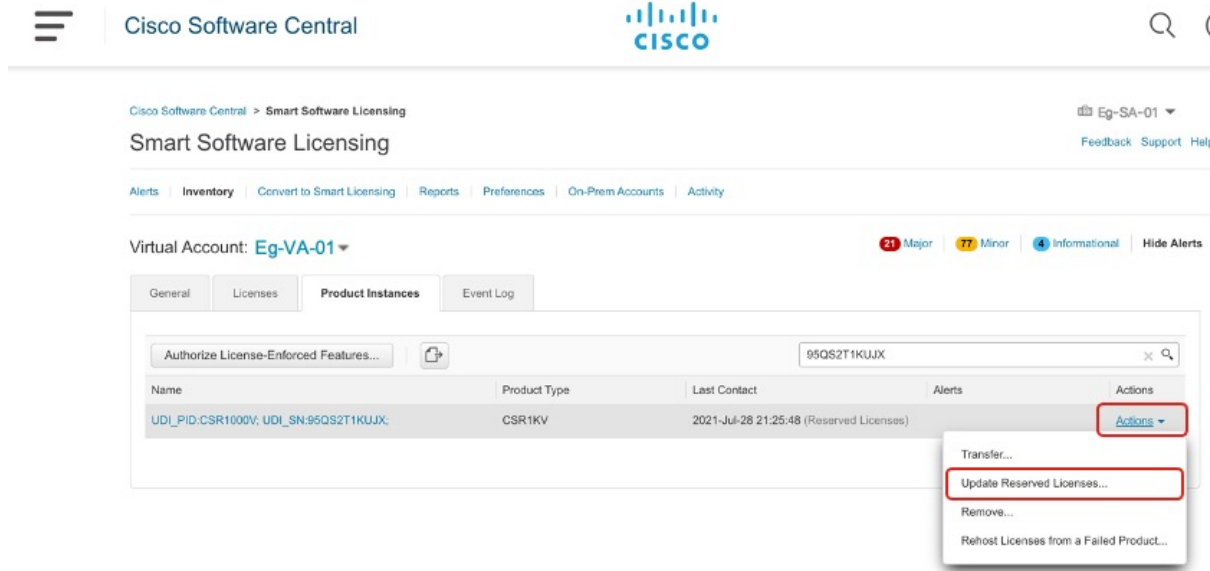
Cisco Software Central

cisco

Cisco Software Central > Smart Software Licensing

Eg-SA-01

Smart Software Licensing

Feedback Support Help

Alerts | Inventory | Convert to Smart Licensing | Reports | Preferences | On-Prem Accounts | Activity

Virtual Account: Eg-VA-01

21 Major | 77 Minor | 4 Informational | Hide Alerts

General | Licenses | Product Instances | Event Log

Authorize License-Enforced Features...

95QS2T1KUJX

| Name | Product Type | Last Contact | Alerts | Actions |
|---|---|---|---|---|
| UDI_PID:CSR1000V; UDI_SN:95QS2T1KUJX; | CSR1KV | 2021-Jul-28 21:25:48 (Reserved Licenses) | | Actions |

Transfer...
Update Reserved Licenses...
Remove...
Rehost Licenses from a Failed Product...